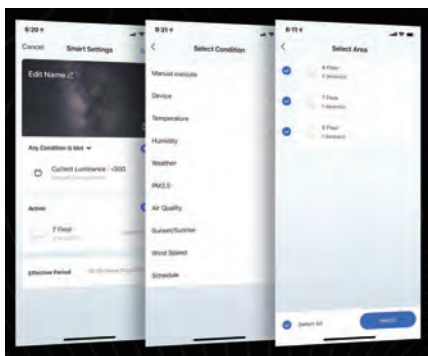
6:20
Cancel
Smart Settings
Edit Name
Any Condition is Met
Current Luminance : <500
Action
7 Floor
Effective Period

9:31
Select Condition
Manual execute
Device
Temperature
Humidity
Weather
PM2.5
Air Quality
Sunset/Sunrise
Wind Speed
Schedule

6:11
Select Area
6 Floor
2 devices
7 Floor
1 devices
8 Floor
1 devices
Select All
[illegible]